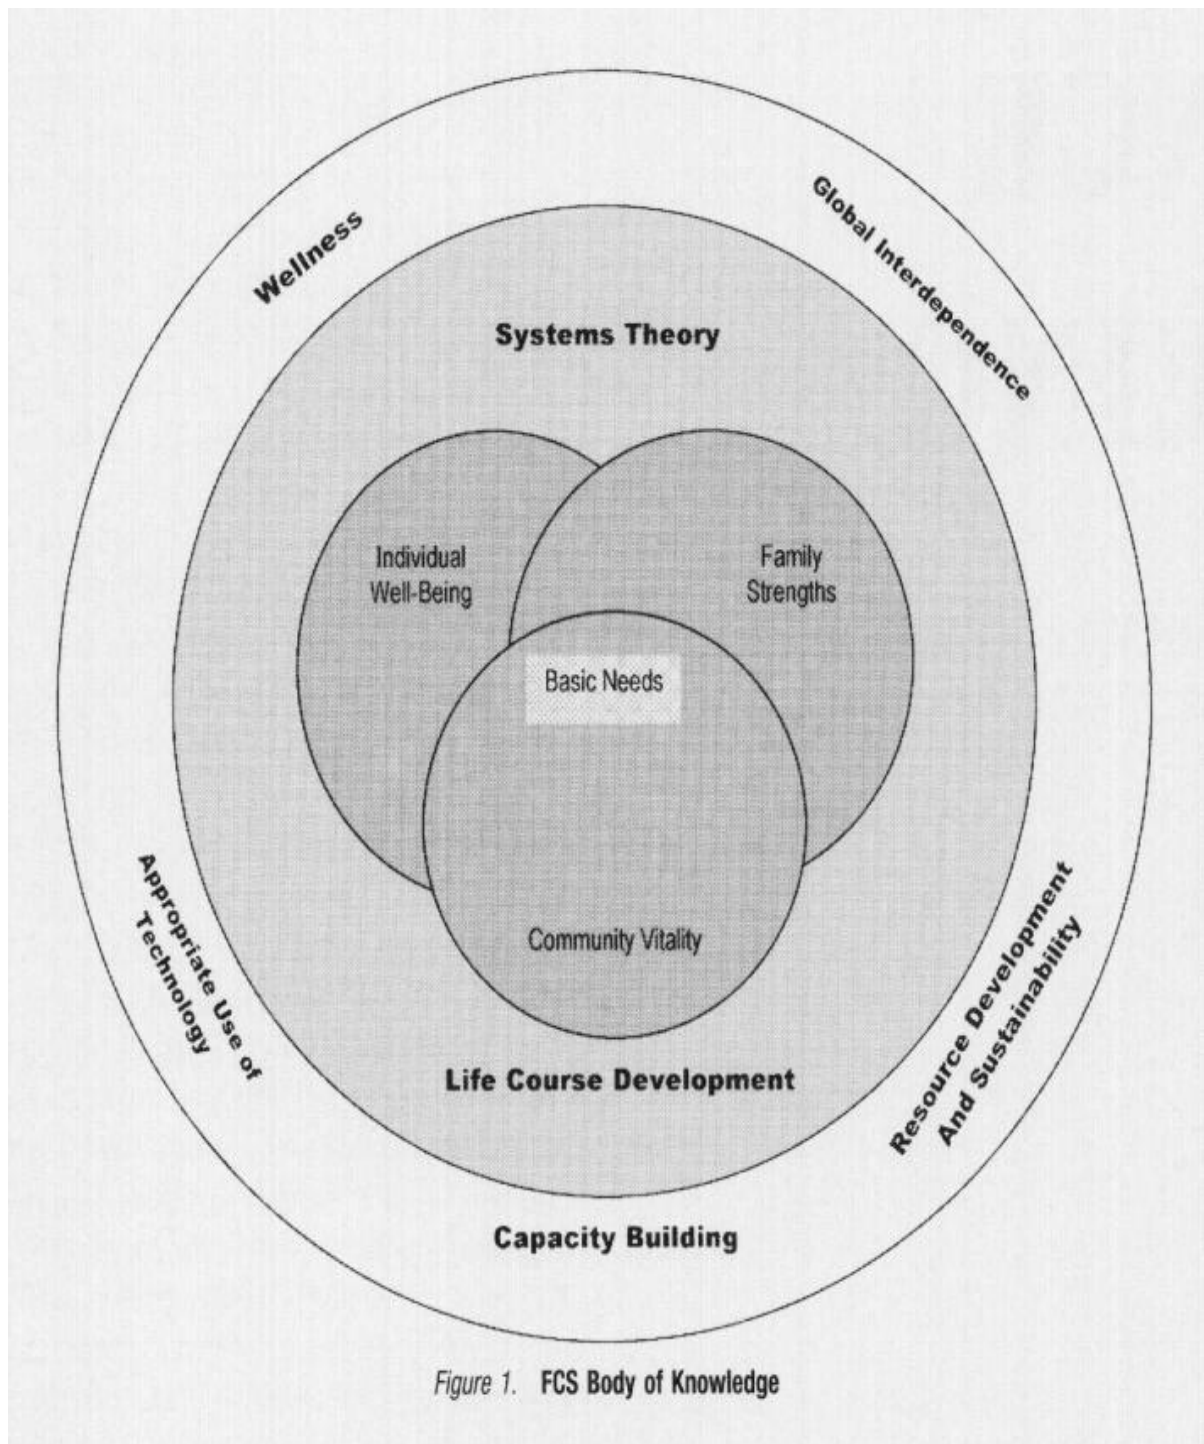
Wellness

Global Interdependence

Systems Theory

Individual Well-Being

Family Strengths

Basic Needs

Community Vitality

Appropriate Use of Technology

Resource Development And Sustainability

Life Course Development

Capacity Building

Figure 1. FCS Body of Knowledge